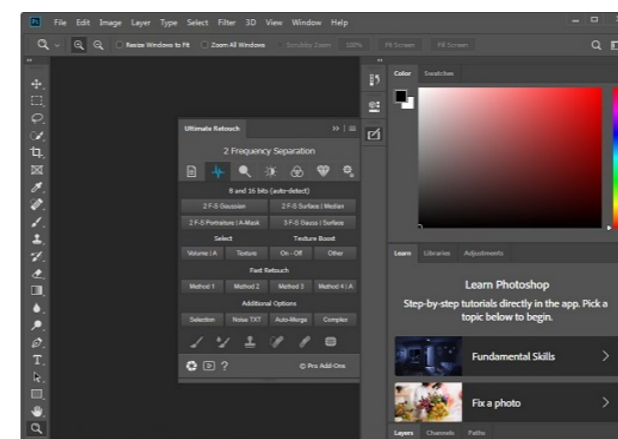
Ps File Edit Image Layer Type Select Filter 3D View Window Help

Resize Windows to Fit Zoom All Windows Scrubby Zoom 100% Fit Screen Fill Screen

Ultimate Retouch

2 Frequency Separation

8 and 16 bits (auto-detect)

2 F-S Gaussian
2 F-S Surface | Median
2 F-S Portraiture | A-Mask
3 F-S Gauss | Surface

Select
Texture Boost

Volume | A
Texture
On - Off
Other

Fast Retouch

Method 1
Method 2
Method 3
Method 4 | A

Additional Options

Selection
Noise TXT
Auto-Merge
Complex

?
© Pro Add-Ons

Color Swatches

Learn Libraries Adjustments

Learn Photoshop

Step-by-step tutorials directly in the app. Pick a topic below to begin.

Fundamental Skills

Fix a photo

Layers Channels Paths